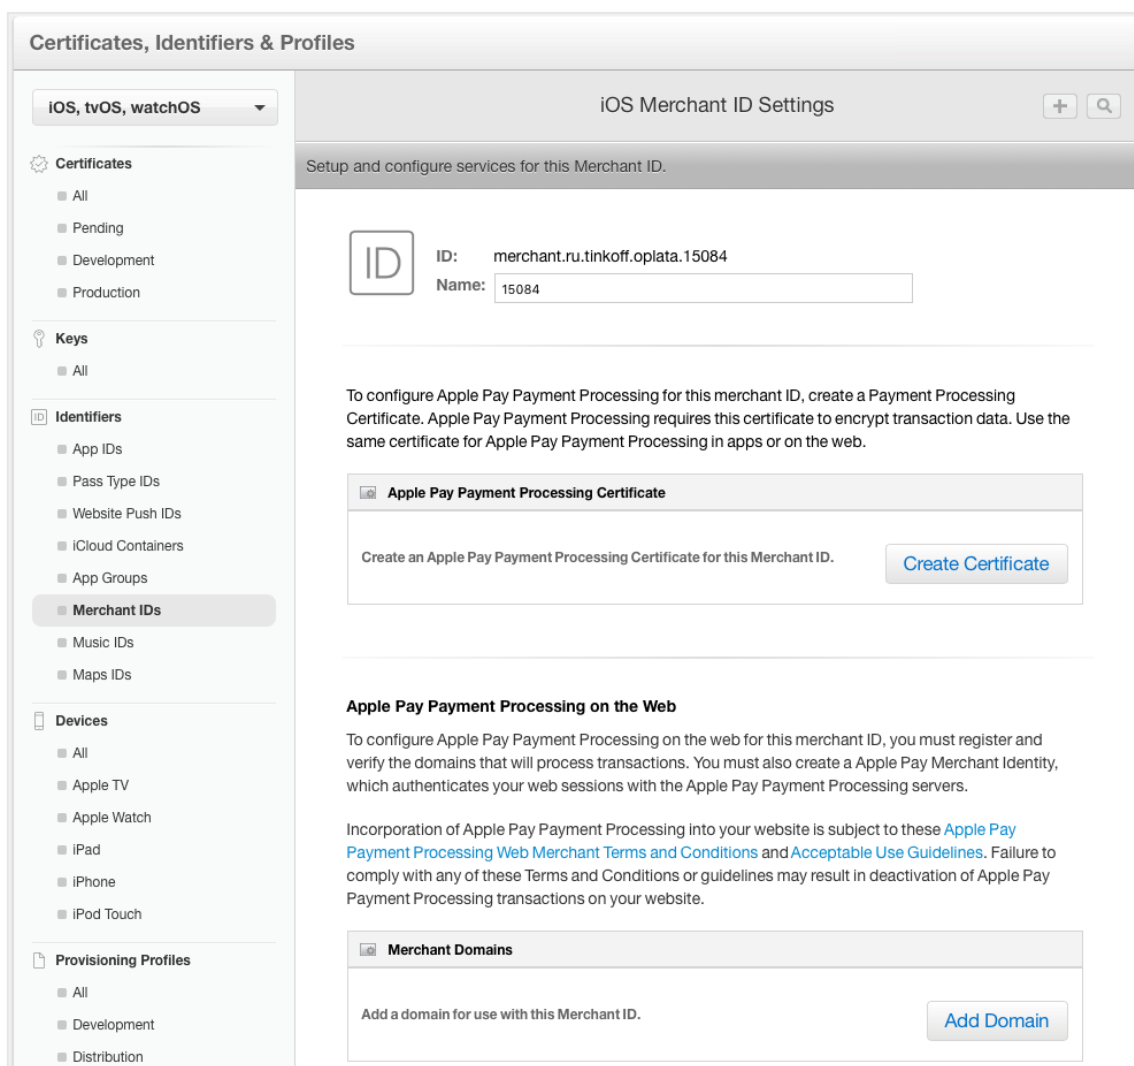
Certificates, Identifiers & Profiles

iOS, tvOS, watchOS

Certificates
All
Pending
Development
Production

Keys
All

Identifiers
App IDs
Pass Type IDs
Website Push IDs
iCloud Containers
App Groups
Merchant IDs
Music IDs
Maps IDs

Devices
All
Apple TV
Apple Watch
iPad
iPhone
iPod Touch

Provisioning Profiles
All
Development
Distribution

iOS Merchant ID Settings

Setup and configure services for this Merchant ID.

ID
ID: merchant.ru.tinkoff.oplata.15084
Name: 15084

To configure Apple Pay Payment Processing for this merchant ID, create a Payment Processing Certificate. Apple Pay Payment Processing requires this certificate to encrypt transaction data. Use the same certificate for Apple Pay Payment Processing in apps or on the web.

Apple Pay Payment Processing Certificate

Create an Apple Pay Payment Processing Certificate for this Merchant ID.

Create Certificate

Apple Pay Payment Processing on the Web

To configure Apple Pay Payment Processing on the web for this merchant ID, you must register and verify the domains that will process transactions. You must also create a Apple Pay Merchant Identity, which authenticates your web sessions with the Apple Pay Payment Processing servers.

Incorporation of Apple Pay Payment Processing into your website is subject to these Apple Pay Payment Processing Web Merchant Terms and Conditions and Acceptable Use Guidelines. Failure to comply with any of these Terms and Conditions or guidelines may result in deactivation of Apple Pay Payment Processing transactions on your website.

Merchant Domains

Add a domain for use with this Merchant ID.

Add Domain